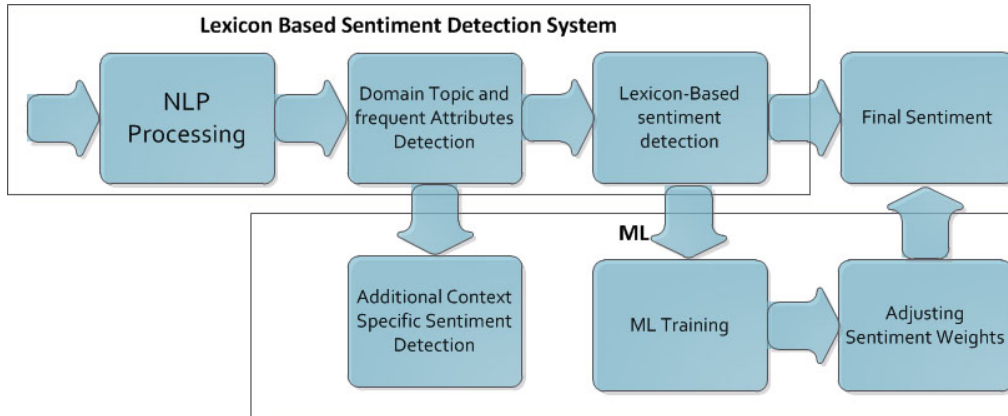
Lexicon Based Sentiment Detection System

NLP Processing

Domain Topic and frequent Attributes Detection

Lexicon-Based sentiment detection

Final Sentiment

ML

Additional Context Specific Sentiment Detection

ML Training

Adjusting Sentiment Weights